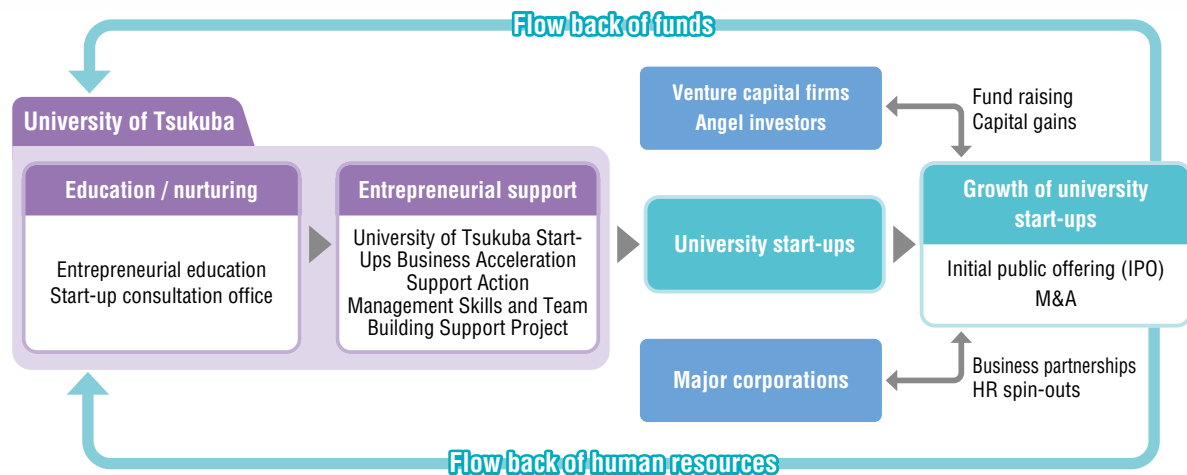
Flow back of funds

University of Tsukuba

Education / nurturing

Entrepreneurial education
Start-up consultation office

Entrepreneurial support

University of Tsukuba Start-Ups Business Acceleration Support Action
Management Skills and Team Building Support Project

Venture capital firms
Angel investors

Fund raising
Capital gains

University start-ups

Growth of university start-ups

Initial public offering (IPO)
M&A

Major corporations

Business partnerships
HR spin-outs

Flow back of human resources